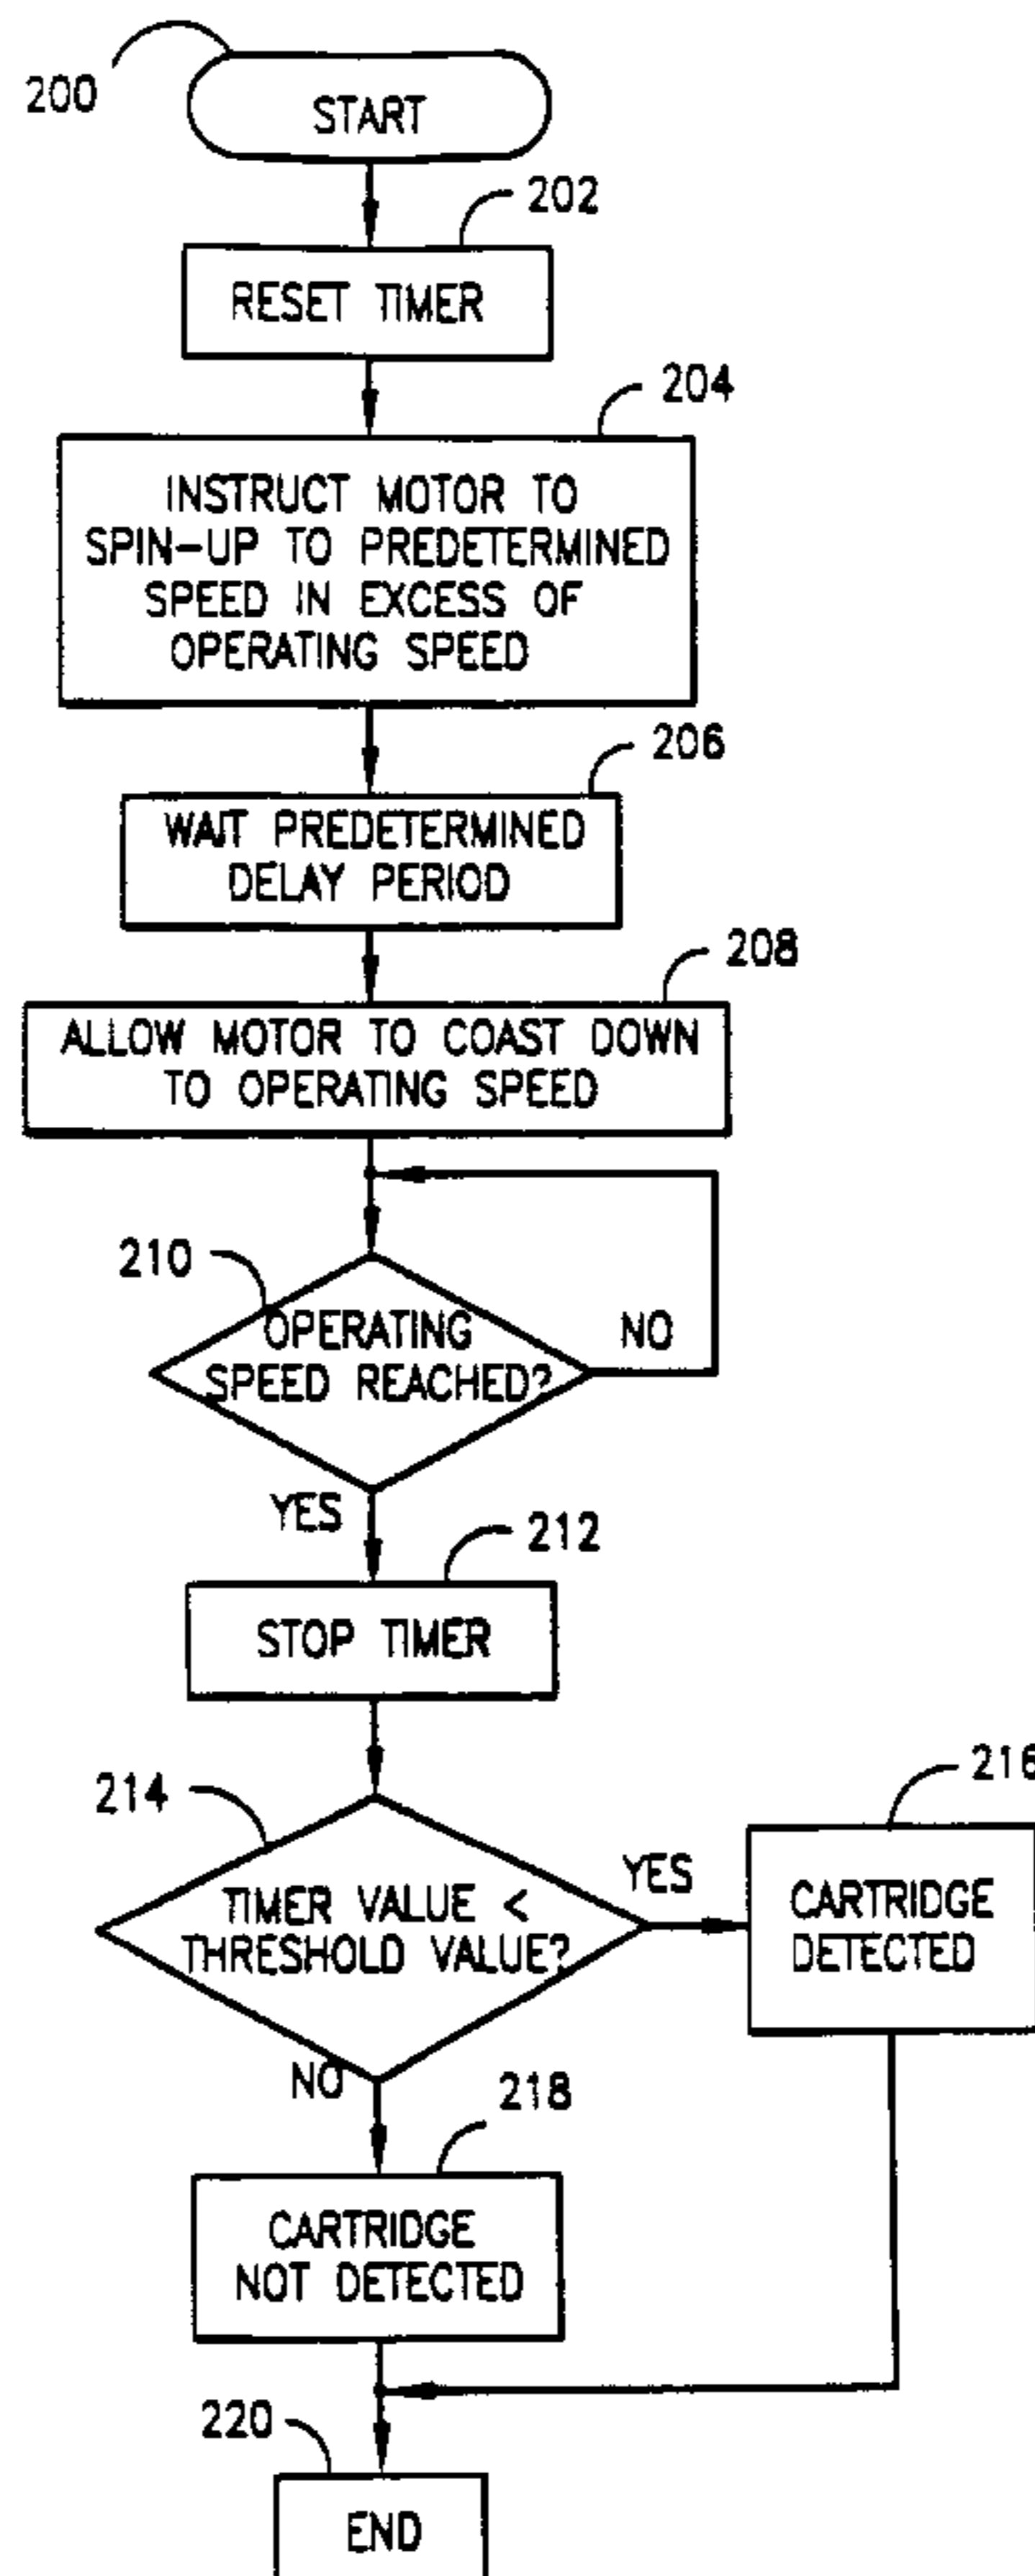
200

START

202

RESET TIMER

204

INSTRUCT MOTOR TO SPIN-UP TO PREDETERMINED SPEED IN EXCESS OF OPERATING SPEED

206

WAIT PREDETERMINED DELAY PERIOD

208

ALLOW MOTOR TO COAST DOWN TO OPERATING SPEED

210

OPERATING SPEED REACHED?

NO

YES

212

STOP TIMER

214

TIMER VALUE < THRESHOLD VALUE?

YES

216

CARTRIDGE DETECTED

NO

218

CARTRIDGE NOT DETECTED

220

END